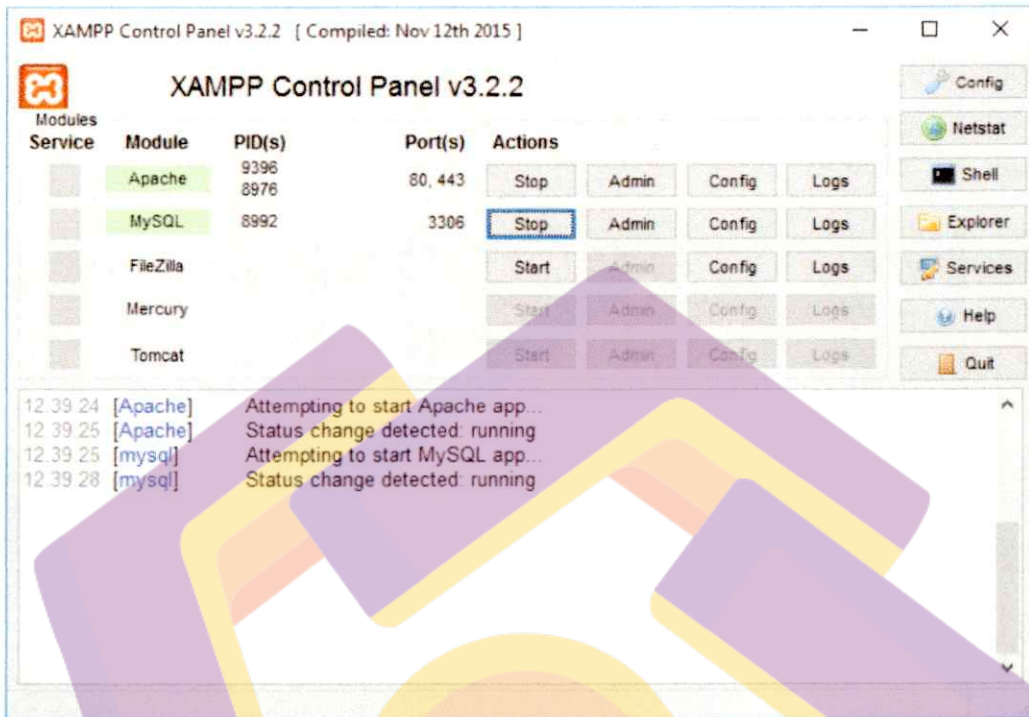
XAMPP Control Panel v3.2.2 [ Compiled: Nov 12th 2015 ]

XAMPP Control Panel v3.2.2

Config
Netstat
Shell
Explorer
Services
Help
Quit

Modules

| Service | Module | PID(s) | Port(s) | Actions | | | |
|---|---|---|---|---|---|---|---|
| | Apache | 9396 8976 | 80, 443 | Stop | Admin | Config | Logs |
| | MySQL | 8992 | 3306 | Stop | Admin | Config | Logs |
| | FileZilla | | | Start | Admin | Config | Logs |
| | Mercury | | | Start | Admin | Config | Logs |
| | Tomcat | | | Start | Admin | Config | Logs |

12.39.24 [Apache] Attempting to start Apache app...
12.39.25 [Apache] Status change detected: running
12.39.25 [mysql] Attempting to start MySQL app...
12.39.28 [mysql] Status change detected: running